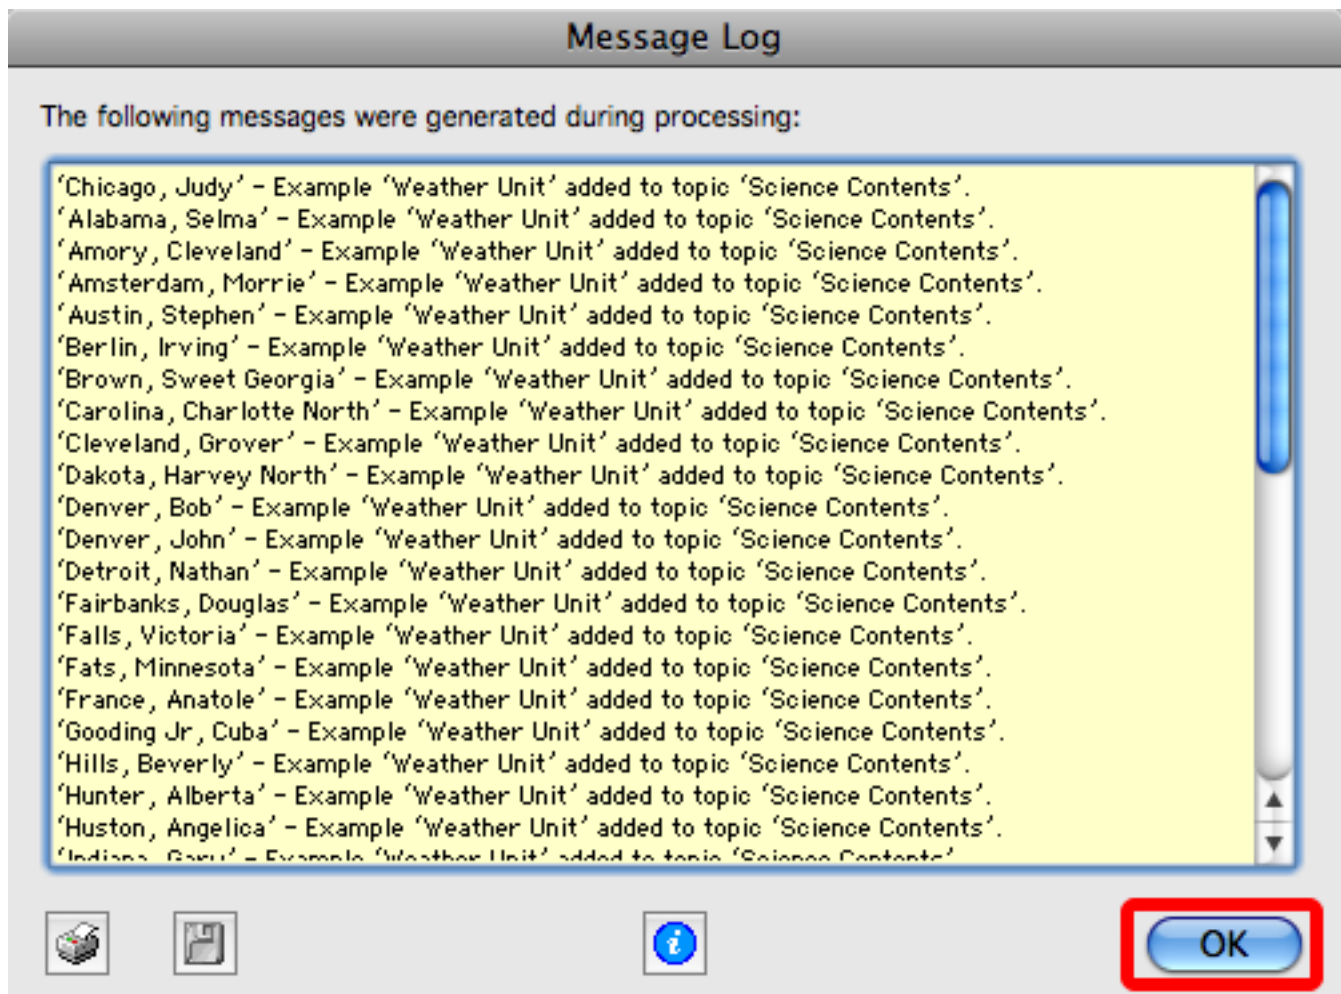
Message Log

The following messages were generated during processing:

'Chicago, Judy' - Example 'Weather Unit' added to topic 'Science Contents'.
'Alabama, Selma' - Example 'Weather Unit' added to topic 'Science Contents'.
'Amory, Cleveland' - Example 'Weather Unit' added to topic 'Science Contents'.
'Amsterdam, Morrie' - Example 'Weather Unit' added to topic 'Science Contents'.
'Austin, Stephen' - Example 'Weather Unit' added to topic 'Science Contents'.
'Berlin, Irving' - Example 'Weather Unit' added to topic 'Science Contents'.
'Brown, Sweet Georgia' - Example 'Weather Unit' added to topic 'Science Contents'.
'Carolina, Charlotte North' - Example 'Weather Unit' added to topic 'Science Contents'.
'Cleveland, Grover' - Example 'Weather Unit' added to topic 'Science Contents'.
'Dakota, Harvey North' - Example 'Weather Unit' added to topic 'Science Contents'.
'Denver, Bob' - Example 'Weather Unit' added to topic 'Science Contents'.
'Denver, John' - Example 'Weather Unit' added to topic 'Science Contents'.
'Detroit, Nathan' - Example 'Weather Unit' added to topic 'Science Contents'.
'Fairbanks, Douglas' - Example 'Weather Unit' added to topic 'Science Contents'.
'Falls, Victoria' - Example 'Weather Unit' added to topic 'Science Contents'.
'Fats, Minnesota' - Example 'Weather Unit' added to topic 'Science Contents'.
'France, Anatole' - Example 'Weather Unit' added to topic 'Science Contents'.
'Gooding Jr, Cuba' - Example 'Weather Unit' added to topic 'Science Contents'.
'Hills, Beverly' - Example 'Weather Unit' added to topic 'Science Contents'.
'Hunter, Alberta' - Example 'Weather Unit' added to topic 'Science Contents'.
'Huston, Angelica' - Example 'Weather Unit' added to topic 'Science Contents'.
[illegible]

OK